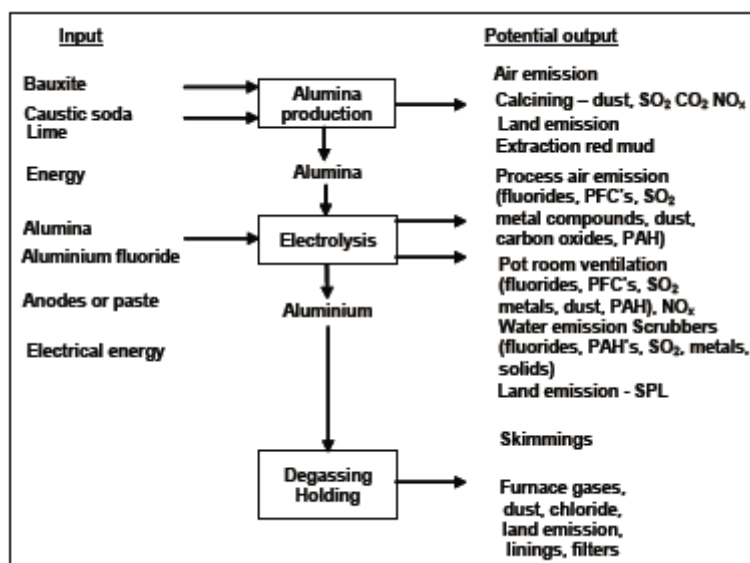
Input

Bauxite
Caustic soda
Lime

Energy

Alumina
Aluminium fluoride

Anodes or paste

Electrical energy

Alumina production

Alumina

Electrolysis

Aluminium

Degassing Holding

Potential output

Air emission
Calcining – dust, $SO_2$ $CO_2$ $NO_x$
Land emission
Extraction red mud

Process air emission (fluorides, PFC's, $SO_2$ metal compounds, dust, carbon oxides, PAH)

Pot room ventilation (fluorides, PFC's, $SO_2$ metals, dust, PAH), $NO_x$
Water emission Scrubbers (fluorides, PAH's, $SO_2$, metals, solids)
Land emission - SPL

Skimmings

Furnace gases, dust, chloride, land emission, linings, filters